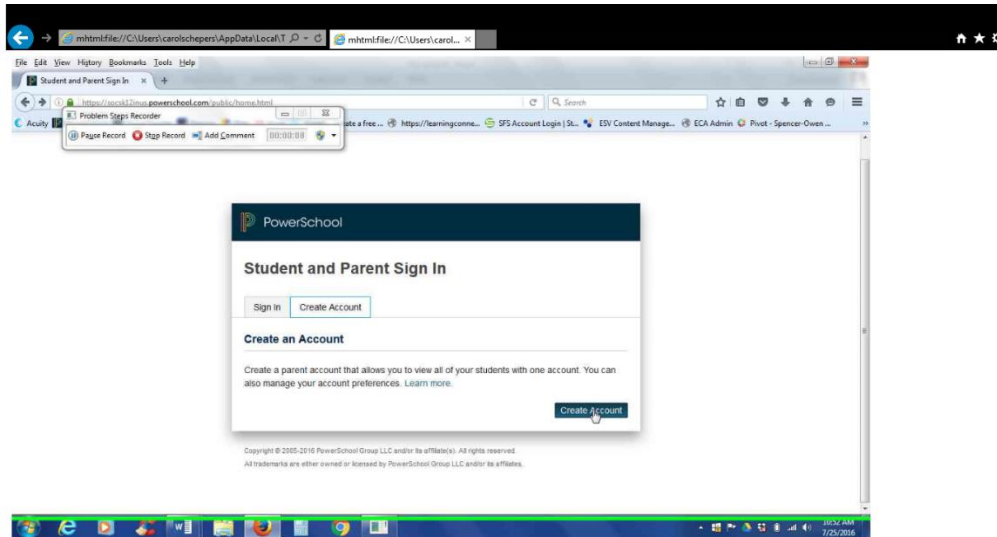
mhtml:file://C:\Users\carolschepers\AppData\Local\T
mhtml:file://C:\Users\carol...

File Edit View History Bookmarks Tools Help
Student and Parent Sign In
https://socsk12mus.powerschool.com/public/home.html
Search
Acuity
ate a free ... https://learningconne... SFS Account Login | St... ESV Content Manage... ECA Admin Pivot - Spencer-Owen ...

Problem Steps Recorder
Pause Record Stop Record Add Comment 00:00:00

PowerSchool

Student and Parent Sign In

Sign In
Create Account

Create an Account

Create a parent account that allows you to view all of your students with one account. You can also manage your account preferences. Learn more.

Create Account

Copyright © 2005-2016 PowerSchool Group LLC and/or its affiliate(s). All rights reserved.
All trademarks are either owned or licensed by PowerSchool Group LLC and/or its affiliates.

10:52 AM
7/25/2016